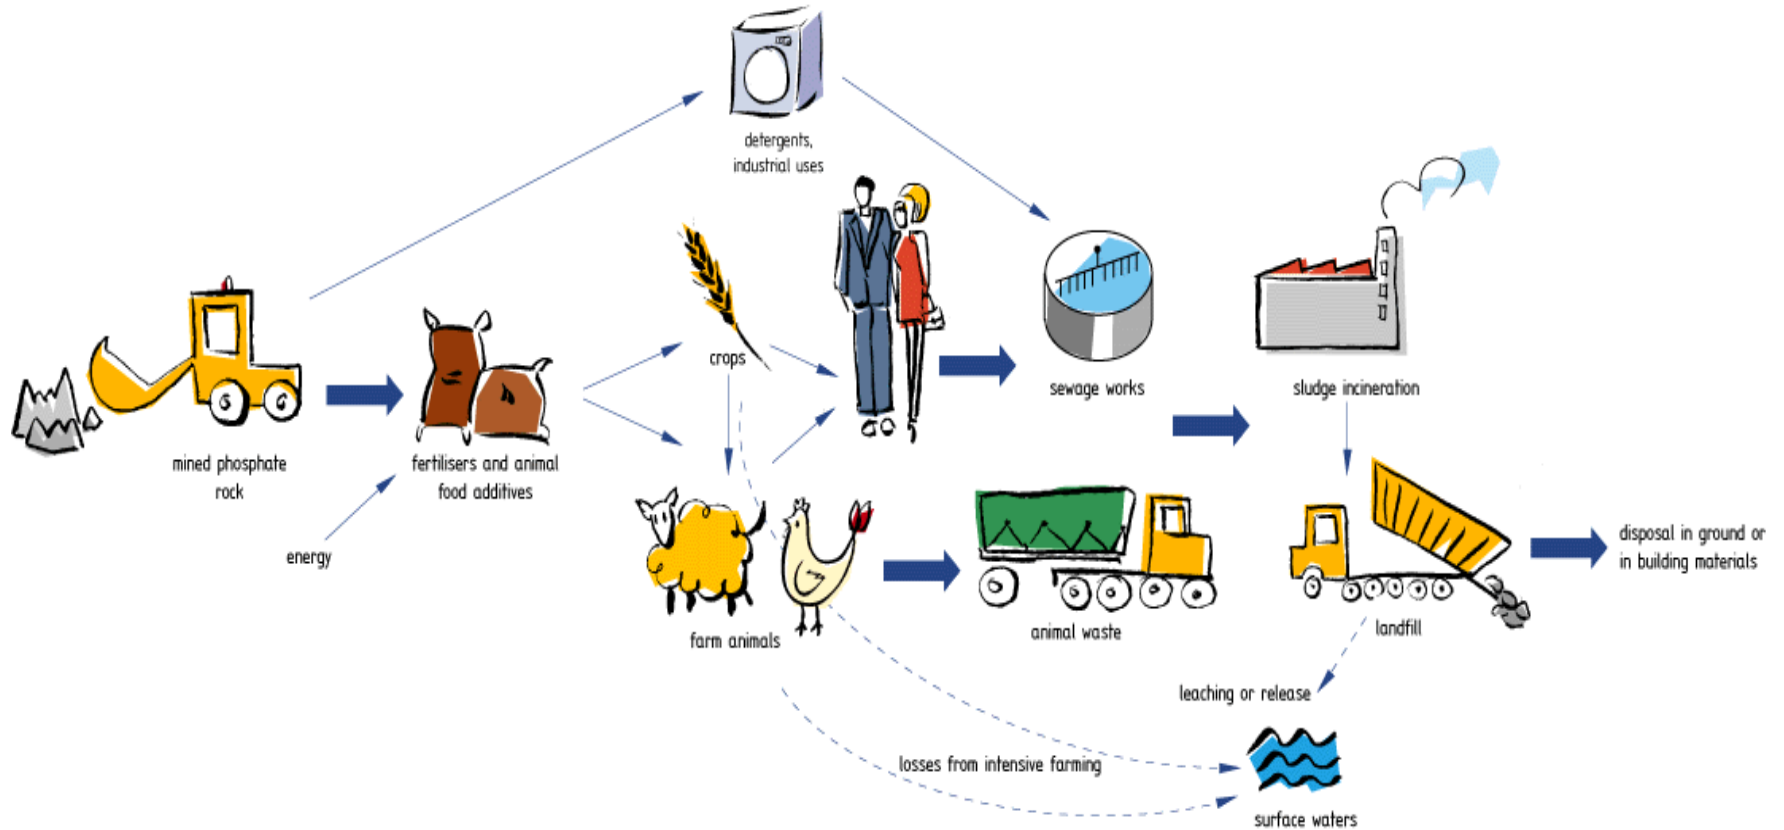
detergents, industrial uses

crops

sewage works

sludge incineration

mined phosphate rock

fertilisers and animal food additives

energy

farm animals

animal waste

landfill

disposal in ground or in building materials

leaching or release

losses from intensive farming

surface waters